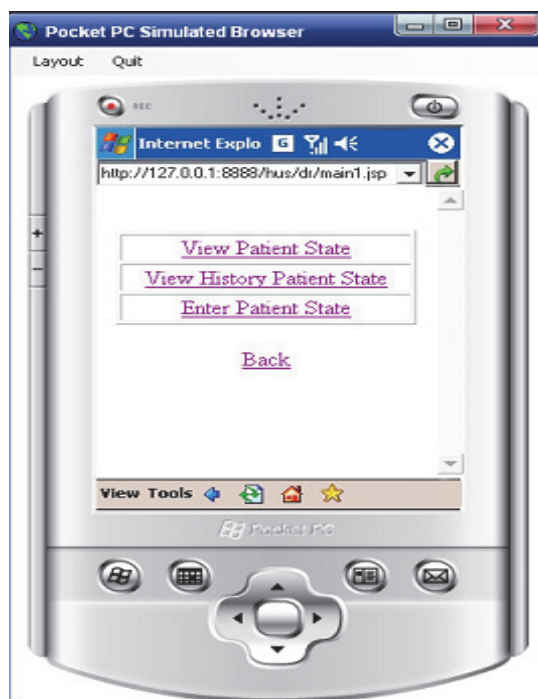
Pocket PC Simulated Browser

Layout Quit

REC

Internet Explo G

http://127.0.0.1:8888/hus/dr/main1.jsp

| View Patient State |
|---|
| View History Patient State |
| Enter Patient State |

Back

View Tools

Pocket PC